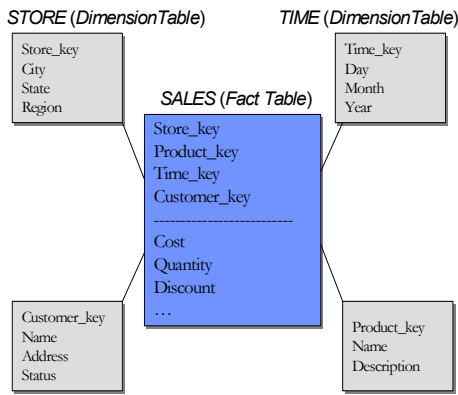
STORE (DimensionTable)

Store_key
City
State
Region

TIME (DimensionTable)

Time_key
Day
Month
Year

SALES (Fact Table)

Store_key
Product_key
Time_key
Customer_key
-------------------------
Cost
Quantity
Discount
…

Customer_key
Name
Address
Status

Product_key
Name
Description